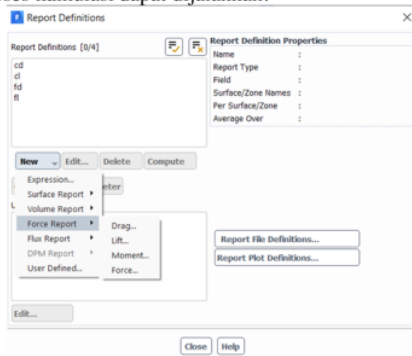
Report Definitions

Report Definitions [0/4]

cd
cl
fd
fl

New
Edit...
Delete
Compute

Expression...
Surface Report
Volume Report
Force Report
Flux Report
DPM Report
User Defined...

eter

Drag...
Lift...
Moment...
Force...

Edit...

Report Definition Properties
Name :
Report Type :
Field :
Surface/Zone Names :
Per Surface/Zone :
Average Over :

Report File Definitions...
Report Plot Definitions...

Close
Help